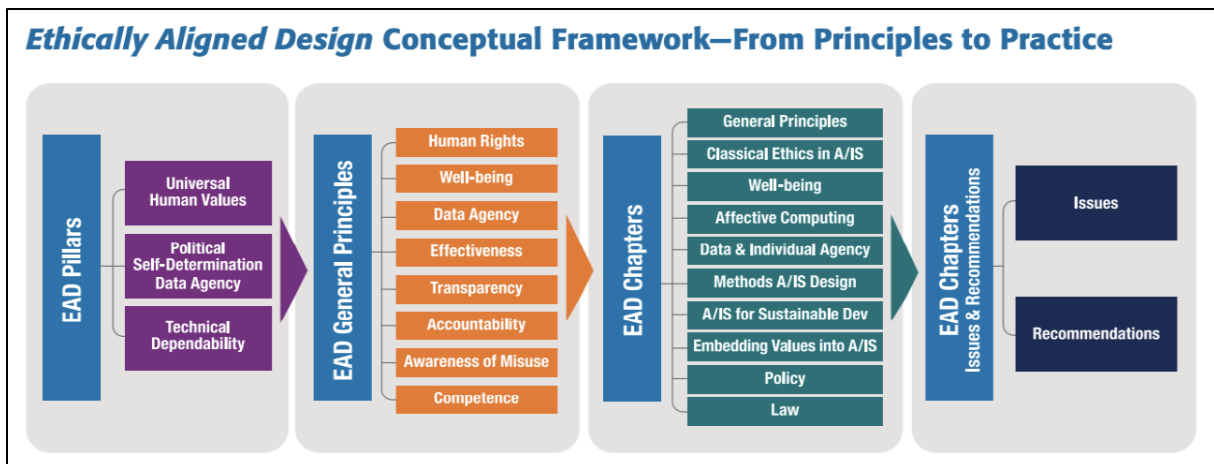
*Ethically Aligned Design* Conceptual Framework—From Principles to Practice

EAD Pillars

Universal Human Values

Political Self-Determination Data Agency

Technical Dependability

EAD General Principles

Human Rights
Well-being
Data Agency
Effectiveness
Transparency
Accountability
Awareness of Misuse
Competence

EAD Chapters

General Principles
Classical Ethics in A/IS
Well-being
Affective Computing
Data & Individual Agency
Methods A/IS Design
A/IS for Sustainable Dev
Embedding Values into A/IS
Policy
Law

EAD Chapters
Issues & Recommendations

Issues

Recommendations